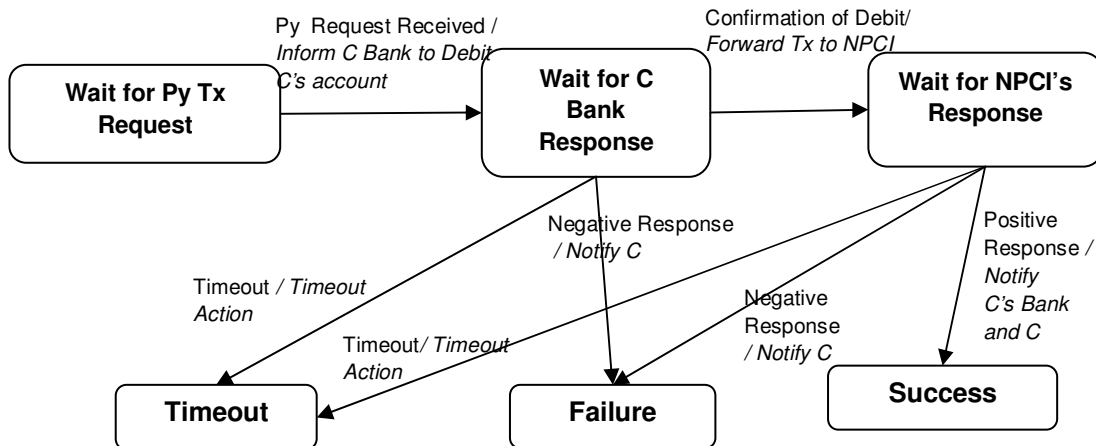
Wait for Py Tx Request

Py Request Received / Inform C Bank to Debit C's account

Wait for C Bank Response

Confirmation of Debit/ Forward Tx to NPCI

Wait for NPCI's Response

Negative Response / Notify C

Timeout / Timeout Action

Positive Response / Notify C's Bank and C

Negative Response / Notify C

Timeout/ Timeout Action

Timeout

Failure

Success